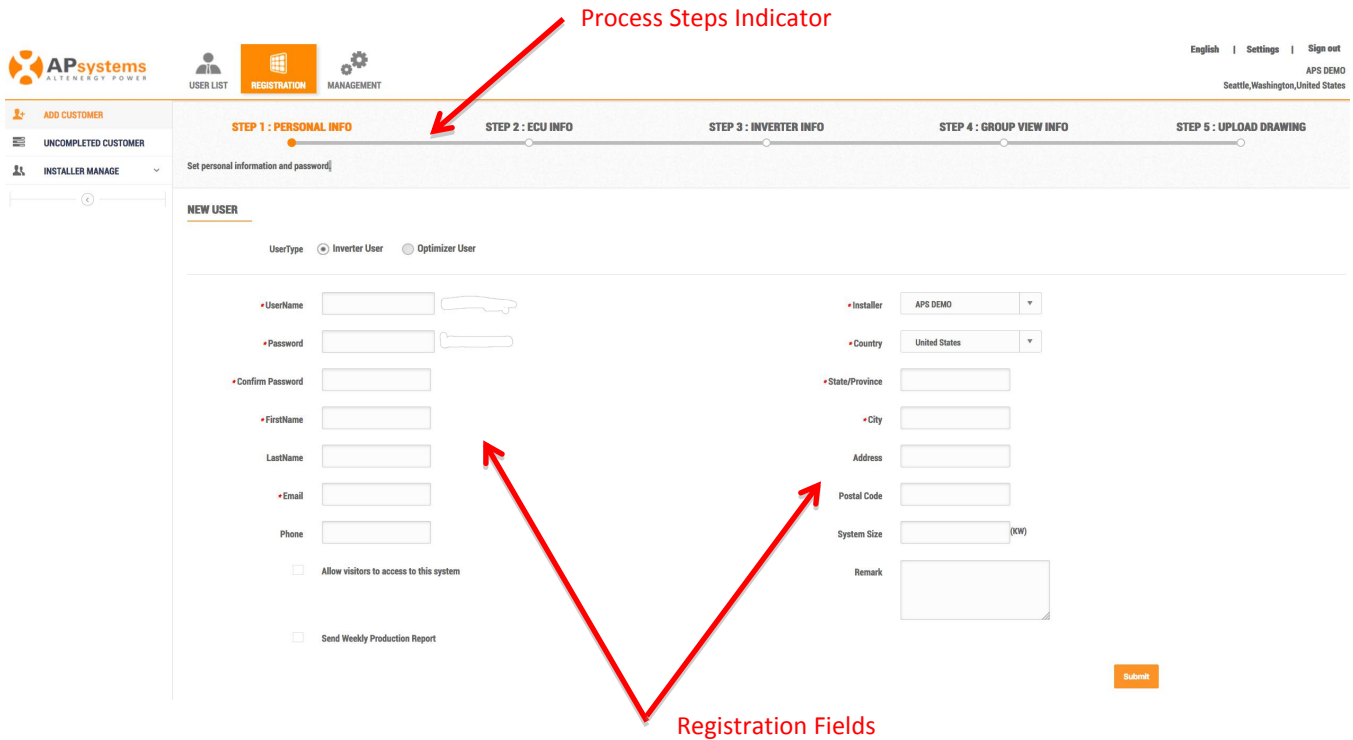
Process Steps Indicator

APsystems
ALTENERGY POWER

USER LIST REGISTRATION MANAGEMENT

English | Settings | Sign out
APS DEMO
Seattle,Washington,United States

ADD CUSTOMER
UNCOMPLETED CUSTOMER
INSTALLER MANAGE

STEP 1 : PERSONAL INFO STEP 2 : ECU INFO STEP 3 : INVERTER INFO STEP 4 : GROUP VIEW INFO STEP 5 : UPLOAD DRAWING

Set personal information and password

NEW USER

UserType Inverter User Optimizer User

*UserName
*Password
*Confirm Password
*FirstName
LastName
*Email
Phone
Allow visitors to access to this system
Send Weekly Production Report

*Installer APS DEMO
*Country United States
*State/Province
*City
Address
Postal Code
System Size (KW)
Remark

Submit

Registration Fields